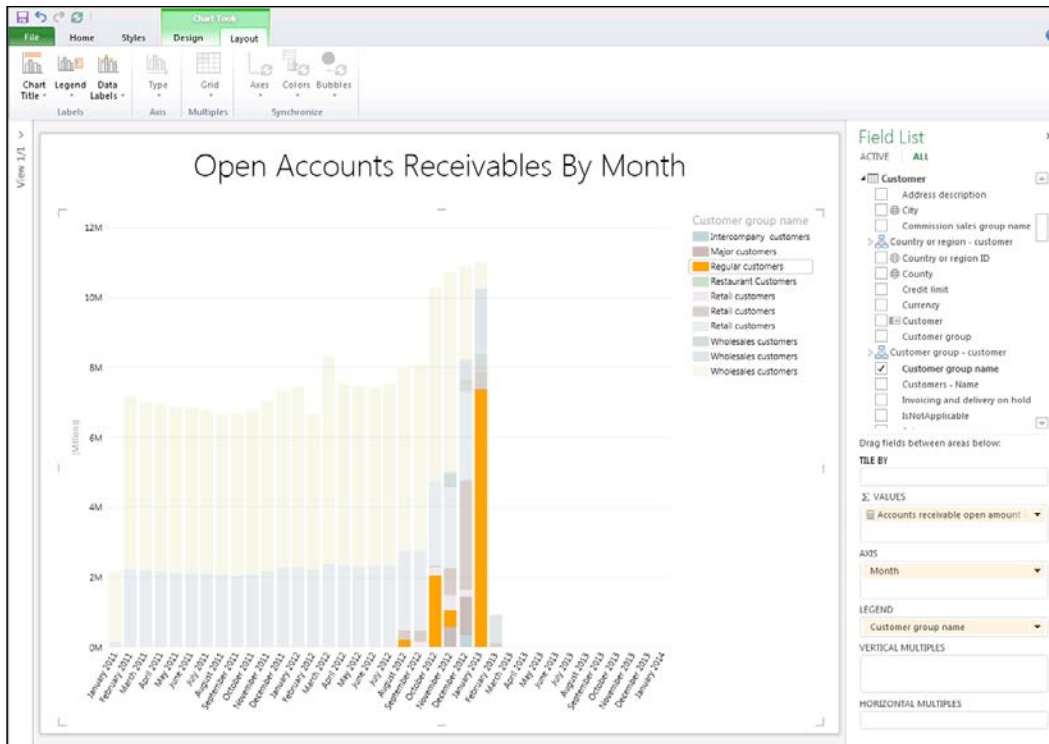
Chart Tools

File Home Styles Design Layout

Chart Title Legend Data Labels
Labels

Type
Axis

Grid
Multiples

Axes Colors Bubbles
Synchronize

View 1/1

Open Accounts Receivables By Month

12M
10M
8M
6M
4M
2M
0M

Millions

January 2011
February 2011
March 2011
April 2011
May 2011
June 2011
July 2011
August 2011
September 2011
October 2011
November 2011
December 2011
January 2012
February 2012
March 2012
April 2012
May 2012
June 2012
July 2012
August 2012
September 2012
October 2012
November 2012
December 2012
January 2013
February 2013
March 2013
April 2013
May 2013
June 2013
July 2013
August 2013
September 2013
October 2013
November 2013
December 2013
January 2014

Customer group name
Intercompany customers
Major customers
Regular customers
Restaurant Customers
Retail customers
Retail customers
Retail customers
Wholesales customers
Wholesales customers
Wholesales customers

Field List
ACTIVE ALL

Customer
Address description
City
Commission sales group name
Country or region - customer
Country or region ID
County
Credit limit
Currency
Customer
Customer group
Customer group - customer
Customer group name
Customers - Name
Invoicing and delivery on hold
IsNotApplicable

Drag fields between areas below:
TILE BY

Σ VALUES
Accounts receivable open amount

AXIS
Month

LEGEND
Customer group name

VERTICAL MULTIPLES

HORIZONTAL MULTIPLES